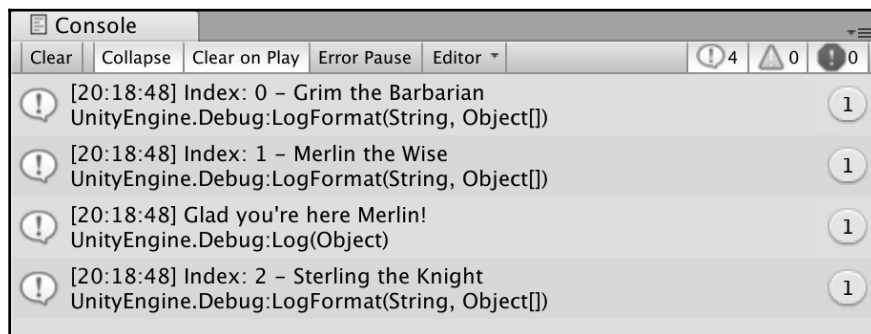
Console

Clear | Collapse | Clear on Play | Error Pause | Editor

4 0 0

[20:18:48] Index: 0 – Grim the Barbarian
UnityEngine.Debug:LogFormat(String, Object[])
1

[20:18:48] Index: 1 – Merlin the Wise
UnityEngine.Debug:LogFormat(String, Object[])
1

[20:18:48] Glad you're here Merlin!
UnityEngine.Debug:Log(Object)
1

[20:18:48] Index: 2 – Sterling the Knight
UnityEngine.Debug:LogFormat(String, Object[])
1